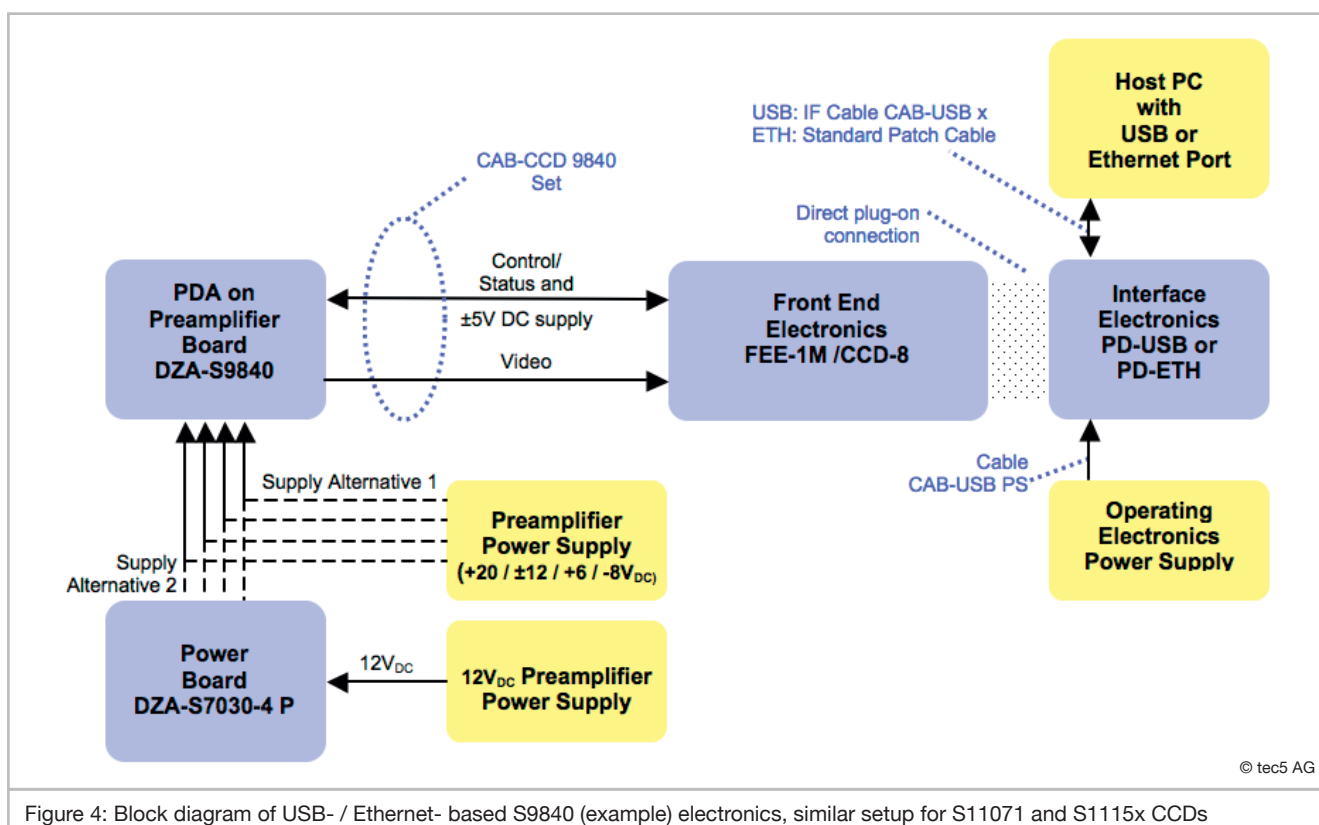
Host PC with USB or Ethernet Port

USB: IF Cable CAB-USB x
ETH: Standard Patch Cable

CAB-CCD 9840 Set

Direct plug-on connection

PDA on Preamplifier Board DZA-S9840

Control/ Status and

±5V DC supply

Video

Front End Electronics FEE-1M /CCD-8

Interface Electronics PD-USB or PD-ETH

Cable CAB-USB PS

Supply Alternative 1

Preamplifier Power Supply $(+20 / \pm12 / +6 / -8V_{DC})$

Supply Alternative 2

Operating Electronics Power Supply

Power Board DZA-S7030-4 P

$12V_{DC}$

$12V_{DC}$ Preamplifier Power Supply

© tec5 AG

Figure 4: Block diagram of USB- / Ethernet- based S9840 (example) electronics, similar setup for S11071 and S1115x CCDs